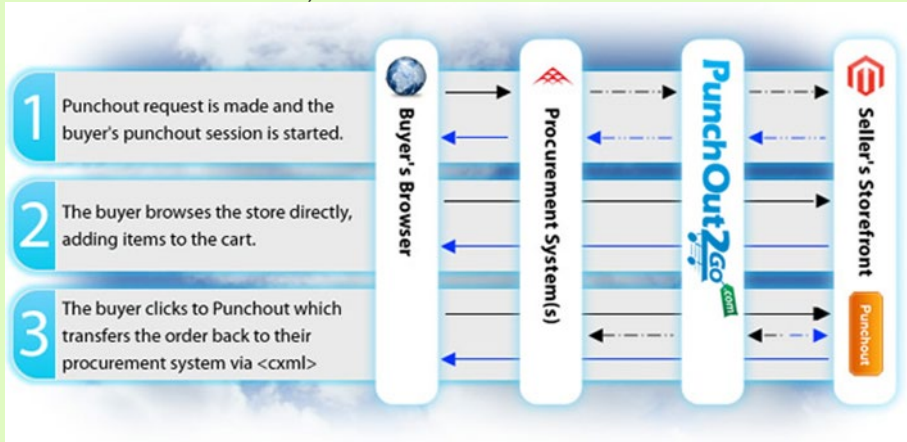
1 Punchout request is made and the buyer's punchout session is started.

2 The buyer browses the store directly, adding items to the cart.

3 The buyer clicks to Punchout which transfers the order back to their procurement system via <cxml>

Buyer's Browser

Procurement System(s)

PunchOut2Go.com

Seller's Storefront

Punchout